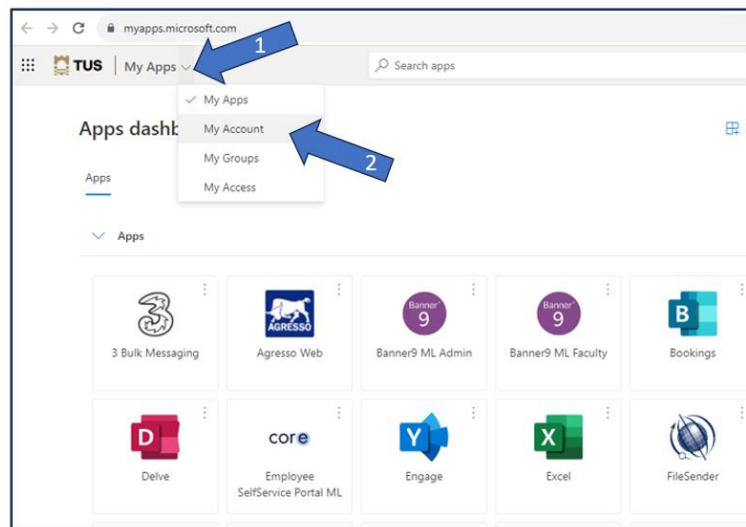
myapps.microsoft.com

TUS | My Apps

1

Search apps

My Apps
My Account
My Groups
My Access

2

Apps dashb

Apps

Apps

3 Bulk Messaging

AGRESSO

Agresso Web

Banner 9

Banner9 ML Admin

Banner 9

Banner9 ML Faculty

B

Bookings

D

Delve

core

Employee SelfService Portal ML

Y

Engage

X

Excel

FileSender